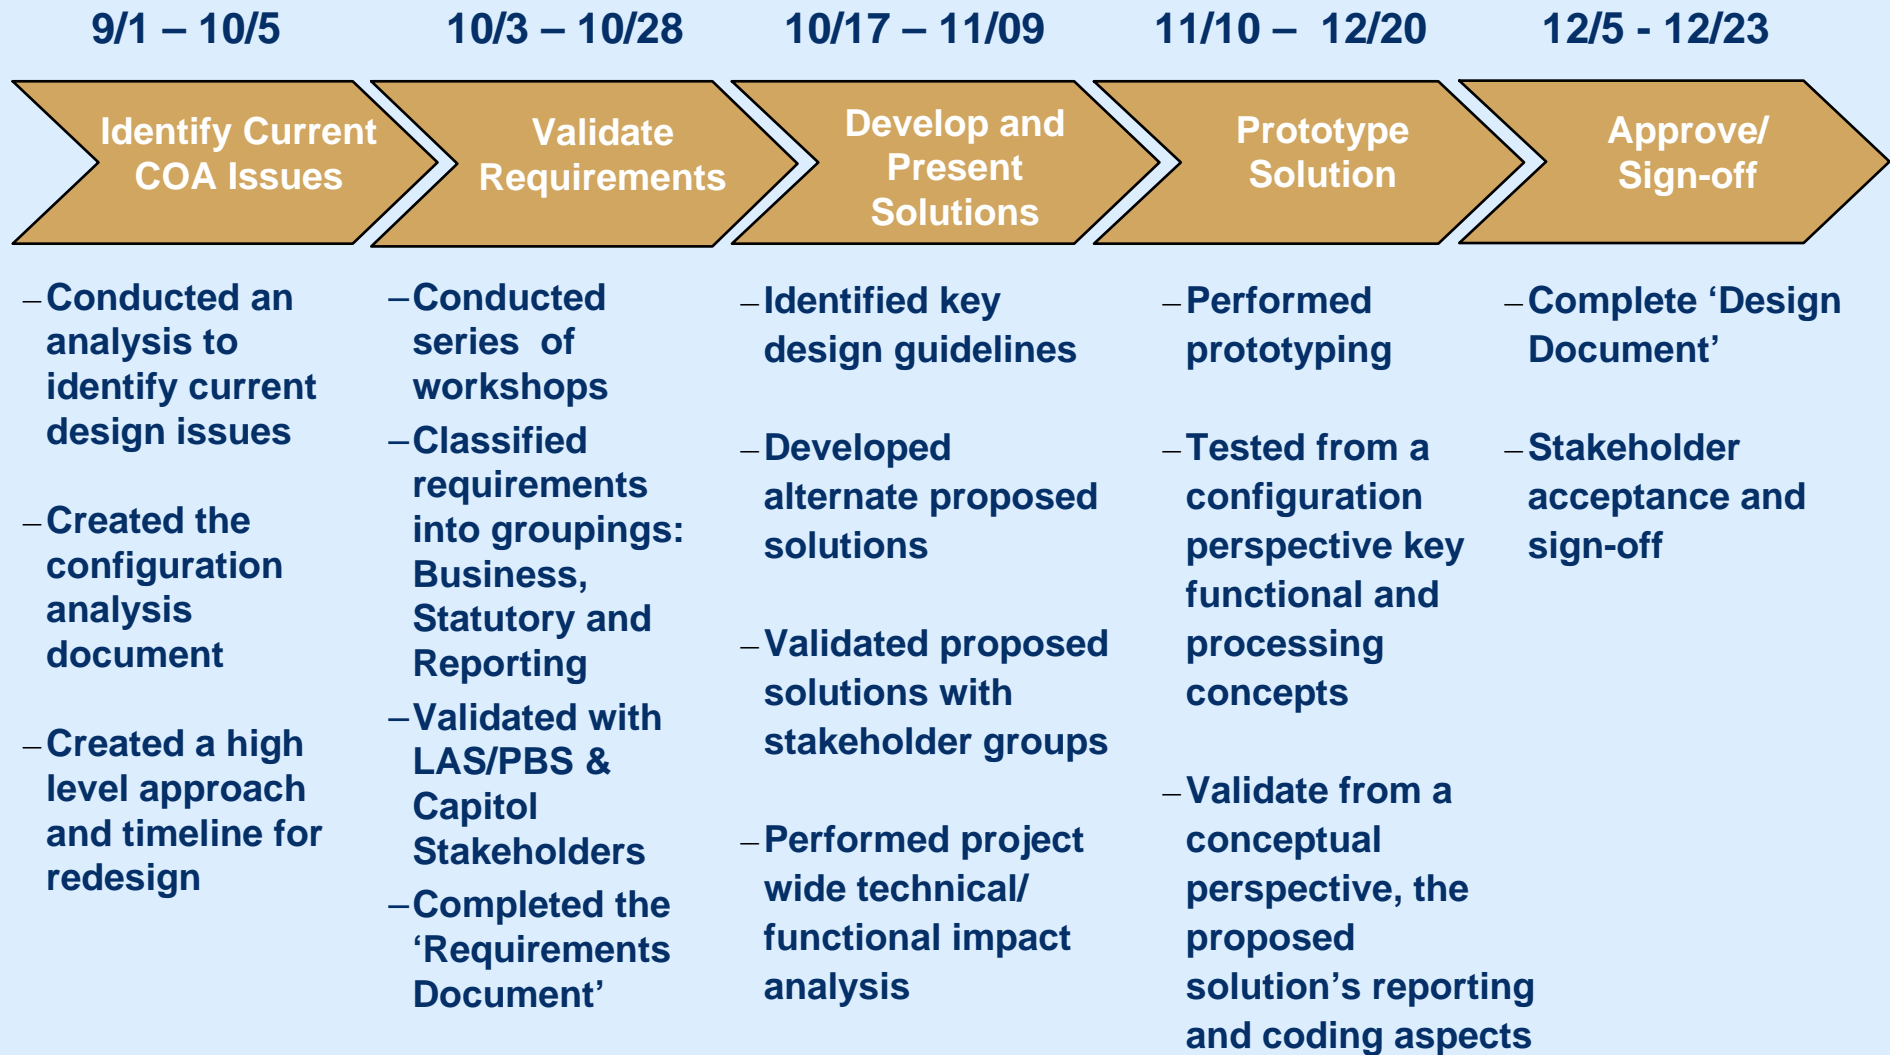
9/1 – 10/5

Identify Current COA Issues

– Conducted an analysis to identify current design issues

– Created the configuration analysis document

– Created a high level approach and timeline for redesign

10/3 – 10/28

Validate Requirements

– Conducted series of workshops

– Classified requirements into groupings: Business, Statutory and Reporting

– Validated with LAS/PBS & Capitol Stakeholders

– Completed the ‘Requirements Document’

10/17 – 11/09

Develop and Present Solutions

– Identified key design guidelines

– Developed alternate proposed solutions

– Validated proposed solutions with stakeholder groups

– Performed project wide technical/ functional impact analysis

11/10 – 12/20

Prototype Solution

– Performed prototyping

– Tested from a configuration perspective key functional and processing concepts

– Validate from a conceptual perspective, the proposed solution’s reporting and coding aspects

12/5 - 12/23

Approve/ Sign-off

– Complete ‘Design Document’

– Stakeholder acceptance and sign-off